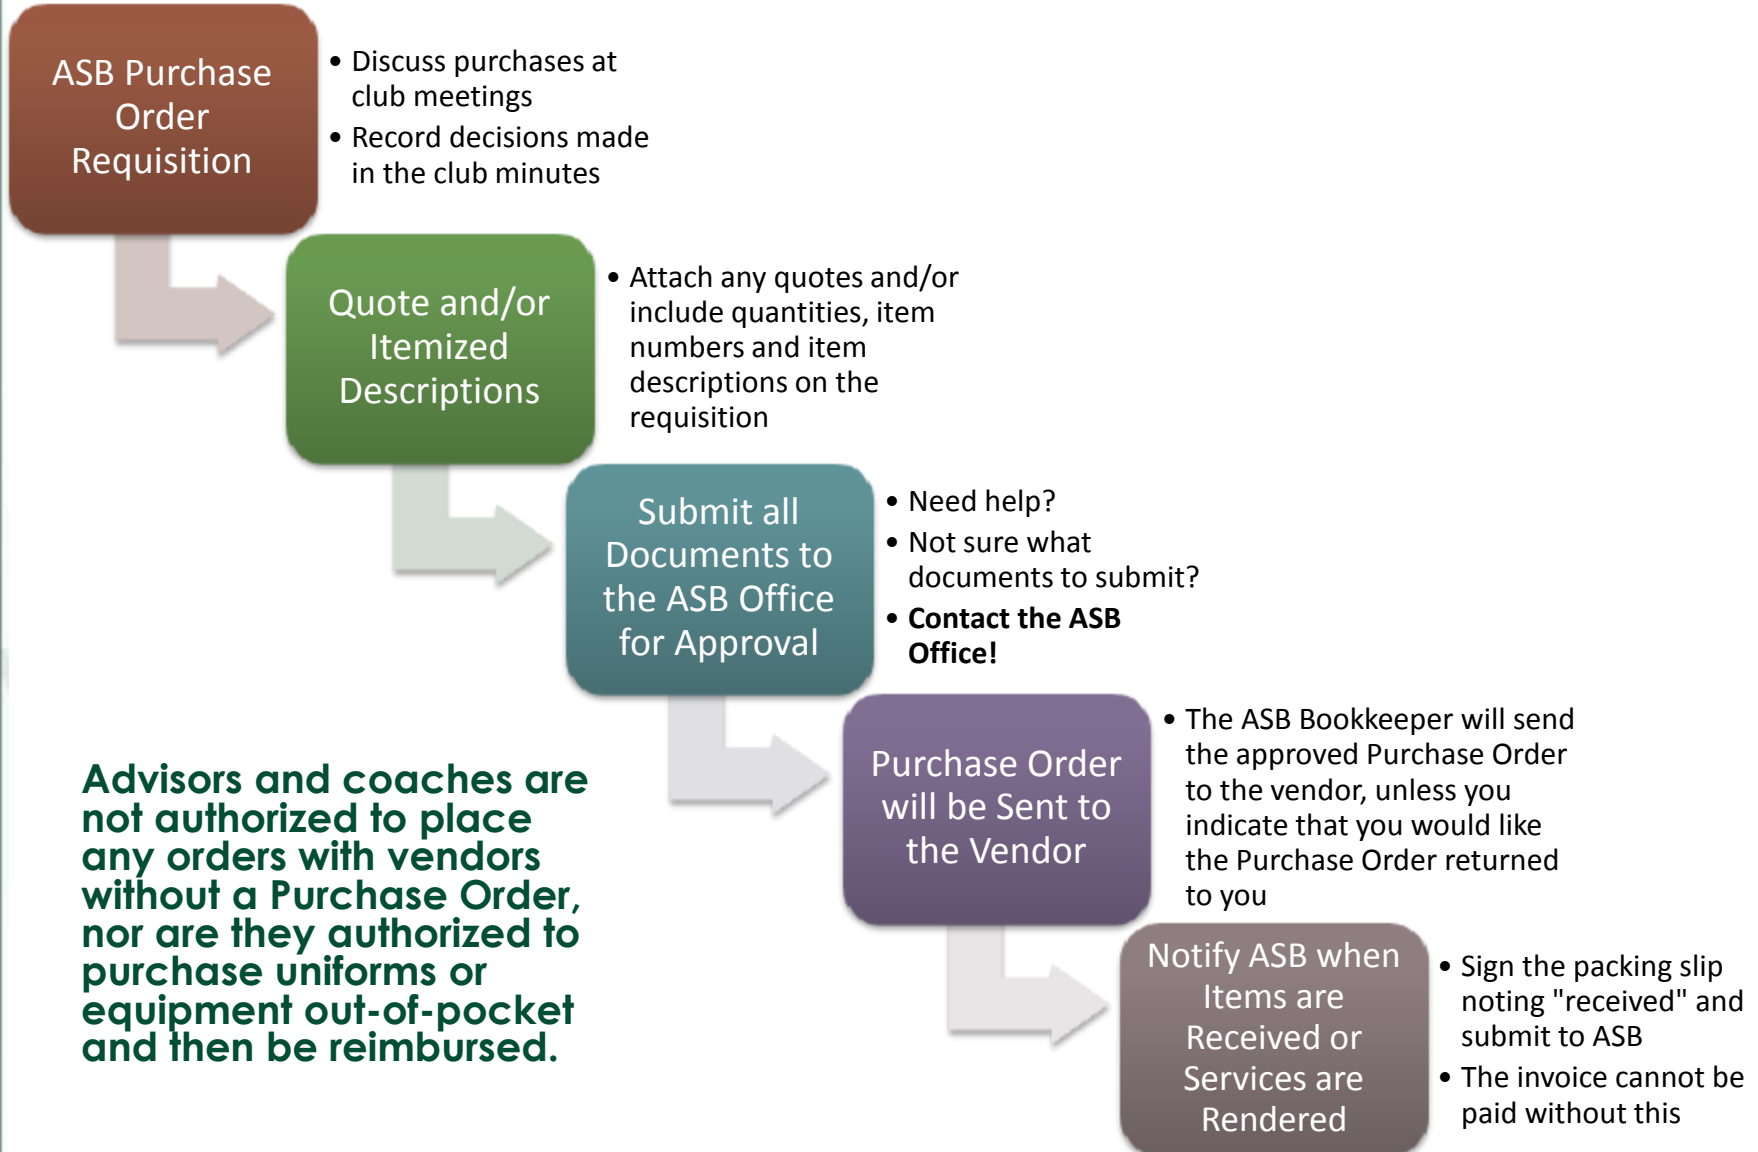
ASB Purchase Order Requisition

- Discuss purchases at club meetings
- Record decisions made in the club minutes

Quote and/or Itemized Descriptions

- Attach any quotes and/or include quantities, item numbers and item descriptions on the requisition

Submit all Documents to the ASB Office for Approval

- Need help?
- Not sure what documents to submit?
- **Contact the ASB Office!**

Purchase Order will be Sent to the Vendor

- The ASB Bookkeeper will send the approved Purchase Order to the vendor, unless you indicate that you would like the Purchase Order returned to you

Notify ASB when Items are Received or Services are Rendered

- Sign the packing slip noting "received" and submit to ASB
- The invoice cannot be paid without this

Advisors and coaches are not authorized to place any orders with vendors without a Purchase Order, nor are they authorized to purchase uniforms or equipment out-of-pocket and then be reimbursed.